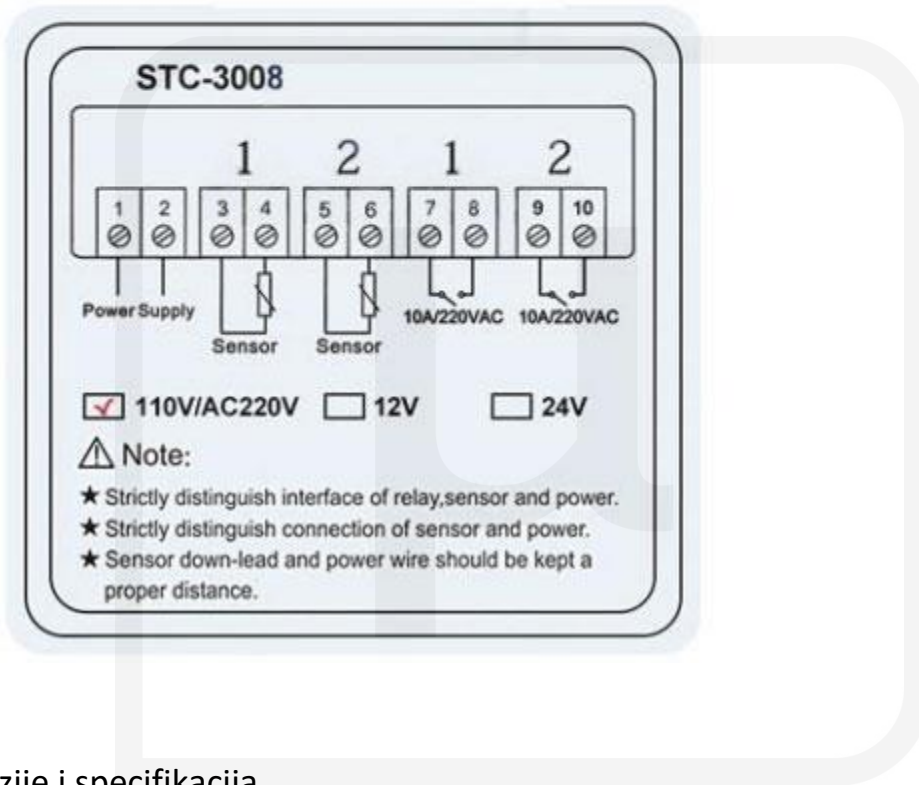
STC-3008

1 2 1 2

1 2 3 4 5 6 7 8 9 10

Power Supply

Sensor Sensor

10A/220VAC 10A/220VAC

✓ 110V/AC220V ☐ 12V ☐ 24V

⚠ Note:

★ Strictly distinguish interface of relay,sensor and power.

★ Strictly distinguish connection of sensor and power.

★ Sensor down-lead and power wire should be kept a proper distance.

zije i specifikacija